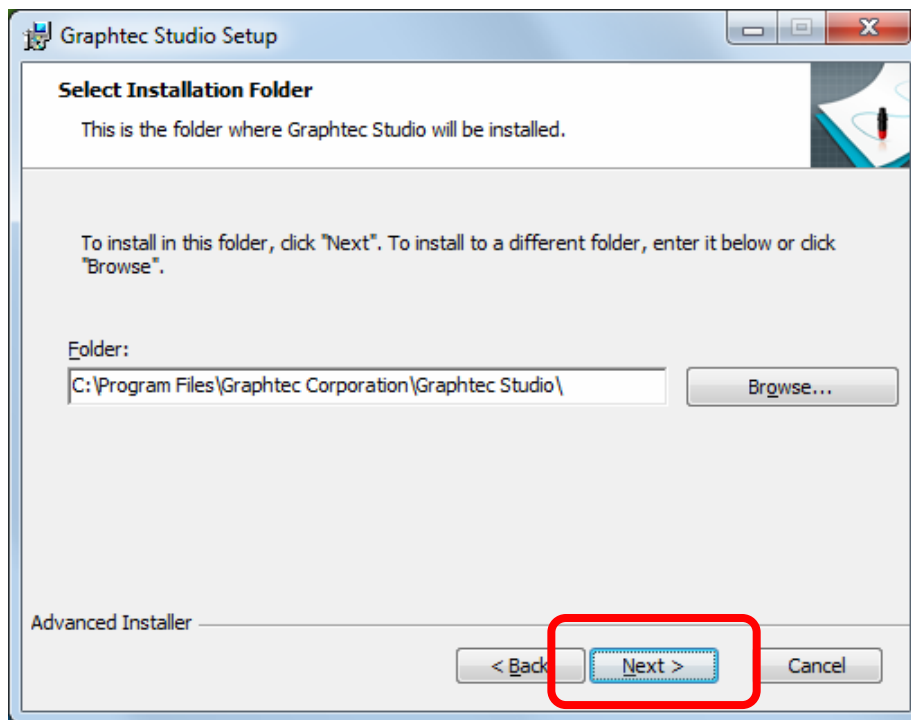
Graphtec Studio Setup

Select Installation Folder

This is the folder where Graphtec Studio will be installed.

To install in this folder, click "Next". To install to a different folder, enter it below or click "Browse".

Folder:

C:\Program Files\Graphtec Corporation\Graphtec Studio\

Browse...

Advanced Installer

< Back

Next >

Cancel